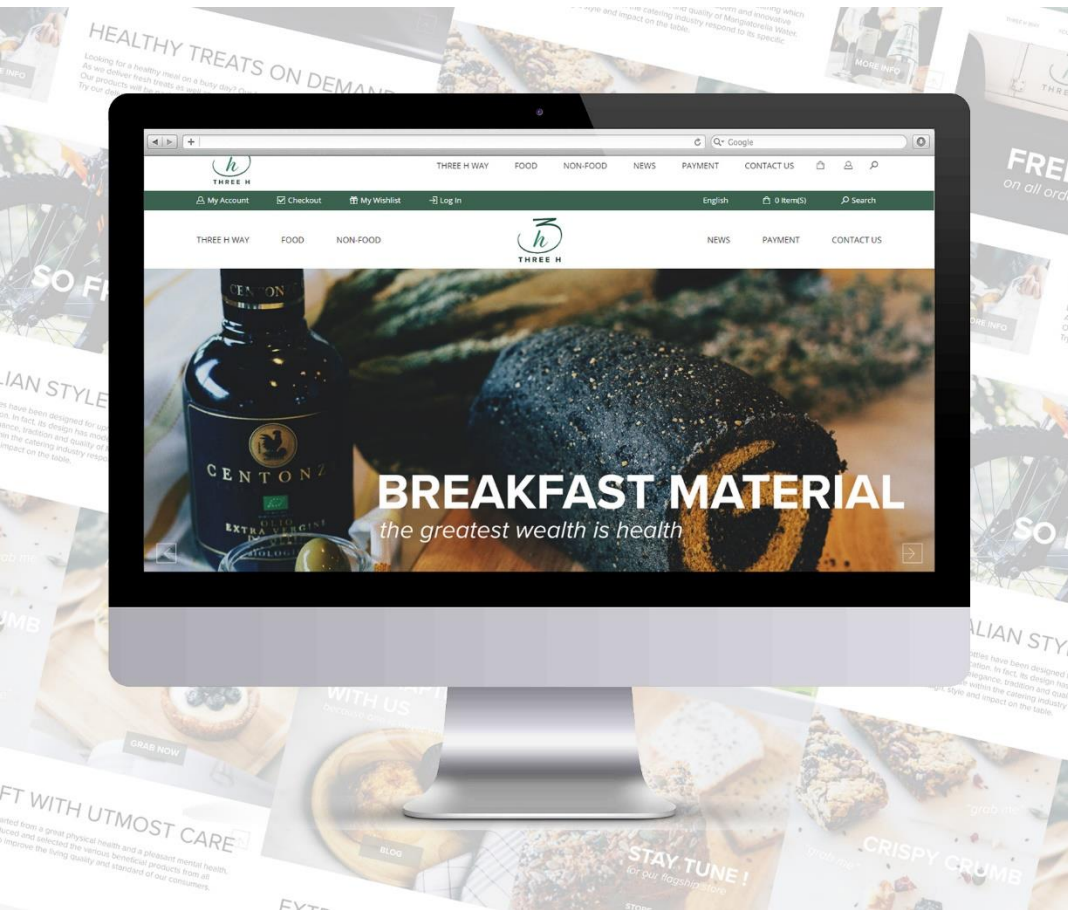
HEALTHY TREATS ON DEMAN

Looking for a healthy meal on a busy day?
As we deliver fresh treats as well
Our products will be
Try our

INFO

MORE INFO

FRE
on all ord

SO F

LIAN STYLE

SO

LIAN STY

WITH US

GRAB NOW

BLOG

FT WITH UTMOST CARE

STAY TUNE !

CRISPY CRUMB

grab me

EXT

Q• Google

THREE H

THREE H WAY FOOD NON-FOOD NEWS PAYMENT CONTACT US

My Account Checkout My Wishlist Log In English 0 item(S) Search

THREE H WAY FOOD NON-FOOD

THREE H

NEWS PAYMENT CONTACT US

CENTONZE

EXTRA VERGINE

BIOLOGICO

BREAKFAST MATERIAL
the greatest wealth is health